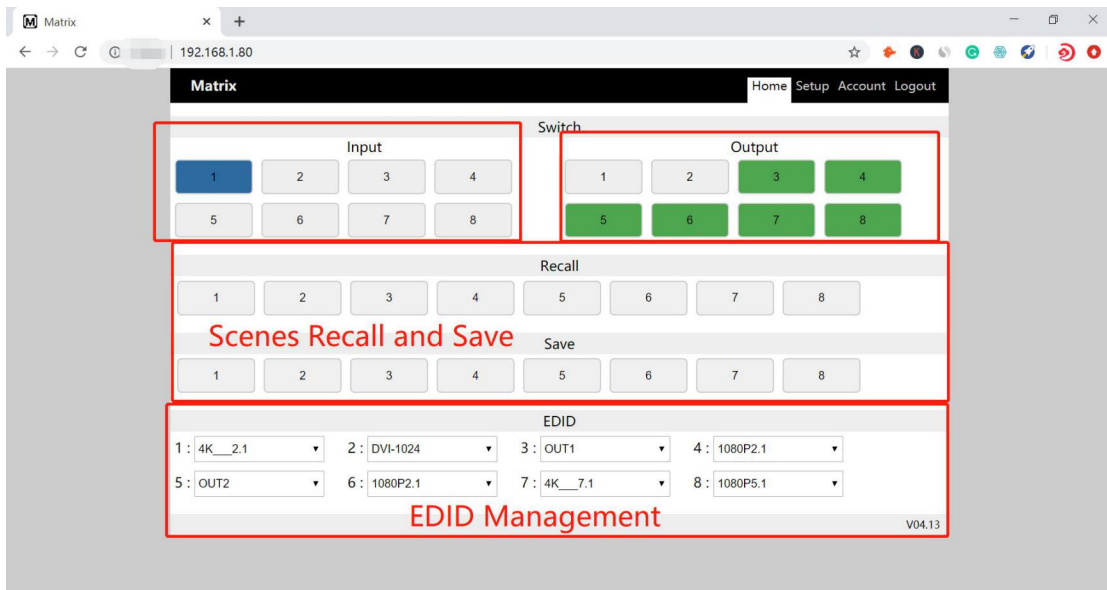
M Matrix × +

← → C ⓘ | 192.168.1.80

Matrix

Home Setup Account Logout

Switch

Input

1 2 3 4

5 6 7 8

Output

1 2 3 4

5 6 7 8

Recall

1 2 3 4 5 6 7 8

Scenes Recall and Save

Save

1 2 3 4 5 6 7 8

EDID

1 : 4K__2.1
2 : DVI-1024
3 : OUT1
4 : 1080P2.1
5 : OUT2
6 : 1080P2.1
7 : 4K__7.1
8 : 1080P5.1

EDID Management

V04.13